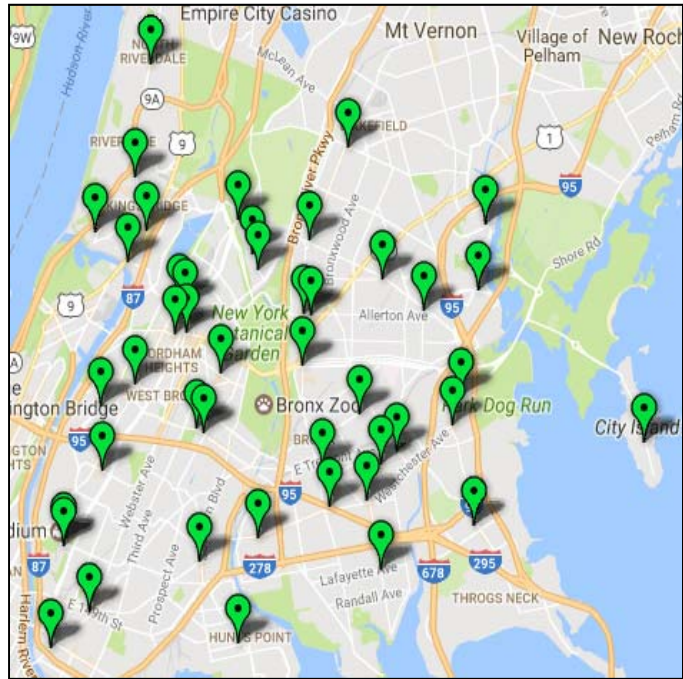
Empire City Casino
Mt Vernon
Village of Pelham
New Roch
9W
Hudson River
NORTH RIVERDALE
McLean Ave
9A
9
RIVERDALE
WAKEFIELD
1
Pelham Pkwy
95
Bronx River Pkwy
KINGSBRIDGE
Bronxwood Ave
Shore Rd
87
9
Allerton Ave
95
New York Botanical Garden
FORDHAM HEIGHTS
WEST BRONX
Bronx Zoo
Park Dog Run
City Island
ington Bridge
95
IGTON
Webster Ave
Third Ave
E Tremont Ave
Westchester Ave
dium
Bruckner Blvd
95
87
278
678
295
Prospect Ave
Lafayette Ave
Randall Ave
THROGS NECK
E 149th St
HUNTS POINT
Harlem River